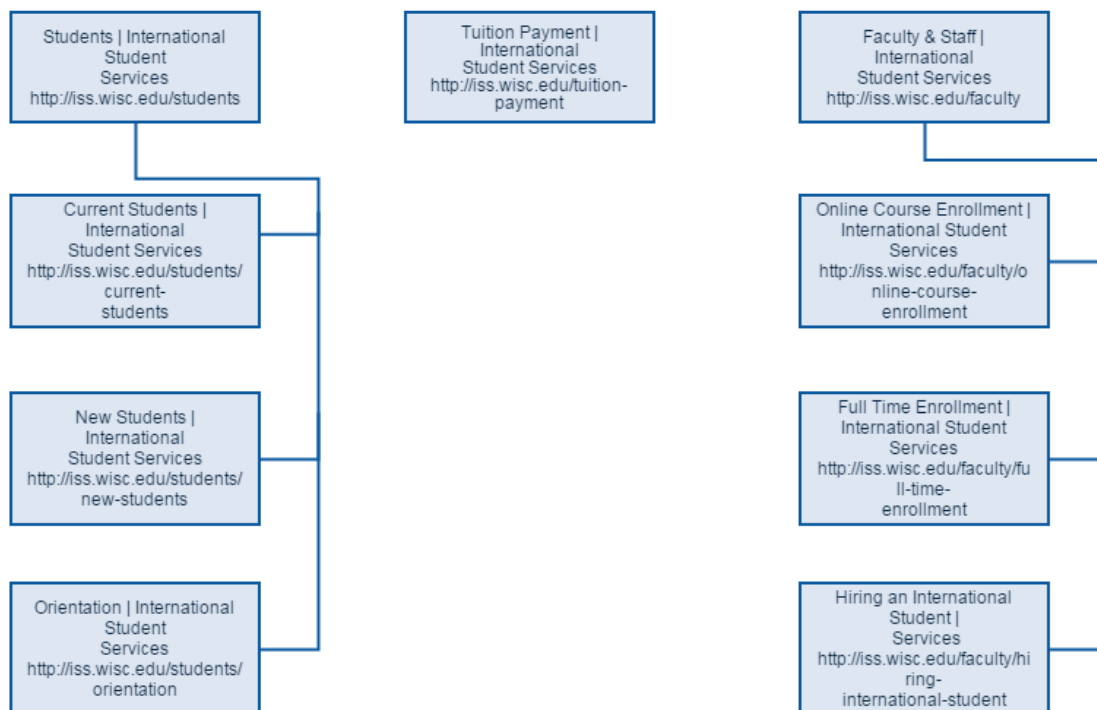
Students | International Student Services
http://iss.wisc.edu/students

Current Students | International Student Services
http://iss.wisc.edu/students/current-students

New Students | International Student Services
http://iss.wisc.edu/students/new-students

Orientation | International Student Services
http://iss.wisc.edu/students/orientation

Tuition Payment | International Student Services
http://iss.wisc.edu/tuition-payment

Faculty & Staff | International Student Services
http://iss.wisc.edu/faculty

Online Course Enrollment | International Student Services
http://iss.wisc.edu/faculty/online-course-enrollment

Full Time Enrollment | International Student Services
http://iss.wisc.edu/faculty/full-time-enrollment

Hiring an International Student | Services
http://iss.wisc.edu/faculty/hiring-international-student